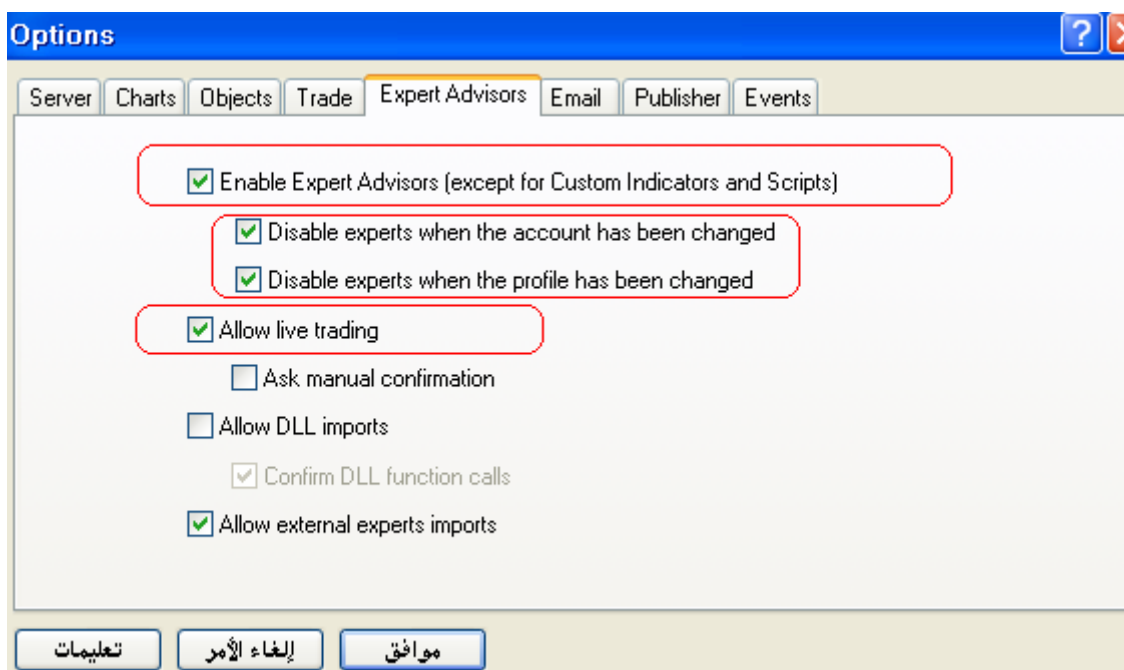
Options

?

Server | Charts | Objects | Trade | Expert Advisors | Email | Publisher | Events

Enable Expert Advisors (except for Custom Indicators and Scripts)

Disable experts when the account has been changed

Disable experts when the profile has been changed

Allow live trading

Ask manual confirmation

Allow DLL imports

Confirm DLL function calls

Allow external experts imports

موافق

إلغاء الأمر

تعليمات